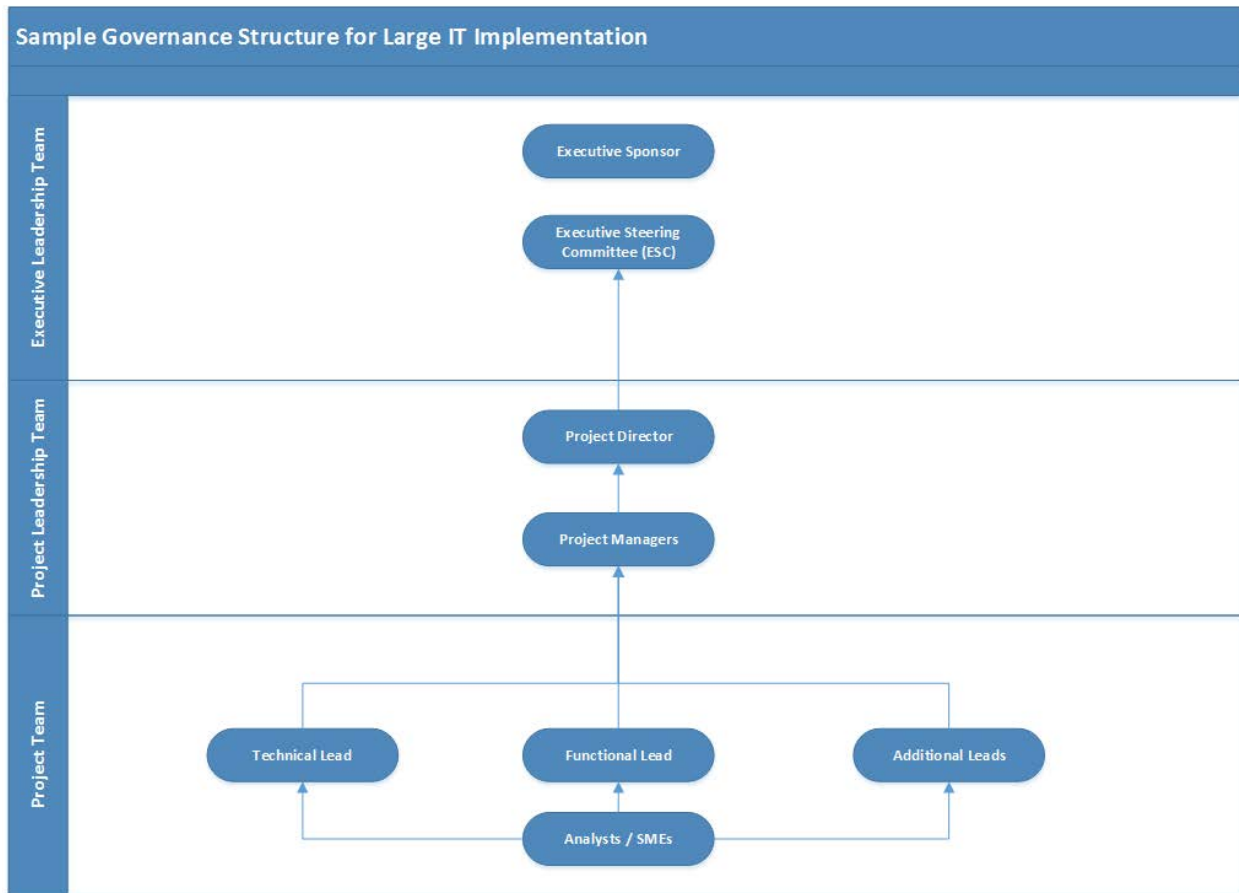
Sample Governance Structure for Large IT Implementation

Executive Leadership Team

Executive Sponsor

Executive Steering Committee (ESC)

Project Leadership Team

Project Director

Project Managers

Project Team

Technical Lead

Functional Lead

Additional Leads

Analysts / SMEs